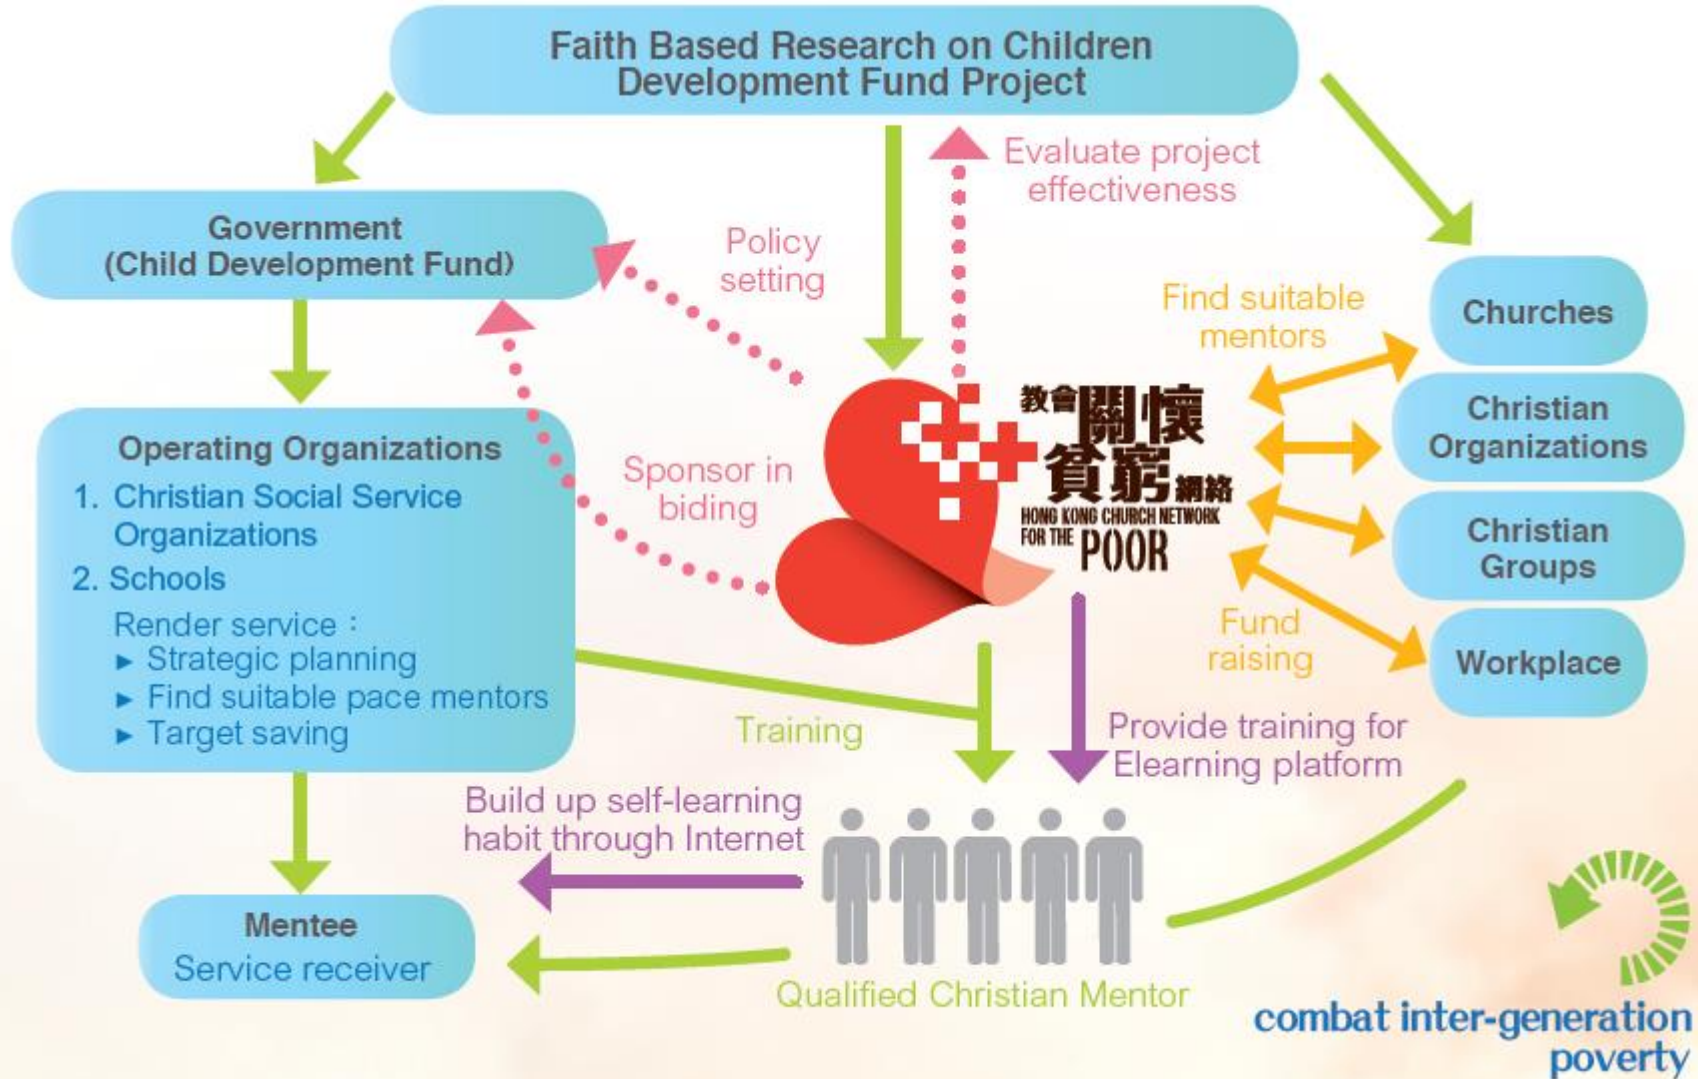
Faith Based Research on Children Development Fund Project

Evaluate project effectiveness

Government (Child Development Fund)

Policy setting

Find suitable mentors

Churches

Christian Organizations

Christian Groups

Workplace

Operating Organizations
1. Christian Social Service Organizations
2. Schools
Render service：
▸ Strategic planning
▸ Find suitable pace mentors
▸ Target saving

Sponsor in biding

教會關懷貧窮網絡
HONG KONG CHURCH NETWORK FOR THE POOR

Fund raising

Training

Provide training for Elearning platform

Build up self-learning habit through Internet

Mentee
Service receiver

Qualified Christian Mentor

combat inter-generation poverty